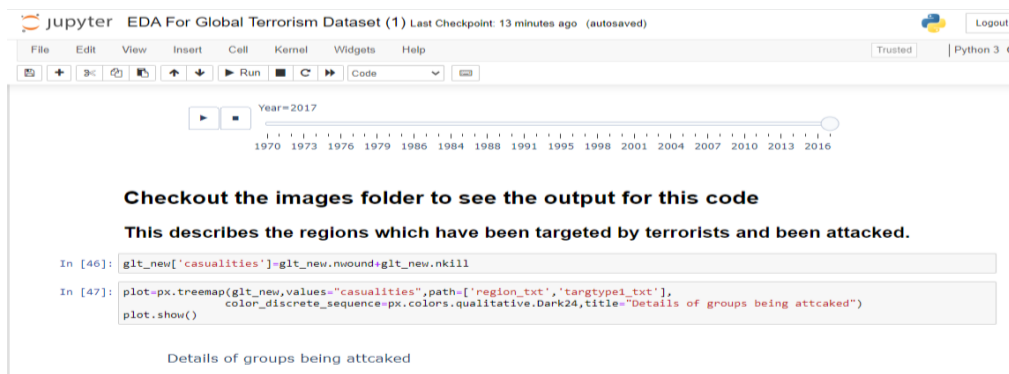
jupyter EDA For Global Terrorism Dataset (1) Last Checkpoint: 13 minutes ago (autosaved)

Logout

File Edit View Insert Cell Kernel Widgets Help

Trusted | Python 3

Run Code

Year=2017

1970 1973 1976 1979 1986 1984 1988 1991 1995 1998 2001 2004 2007 2010 2013 2016

Checkout the images folder to see the output for this code

This describes the regions which have been targeted by terrorists and been attacked.

In [46]: glt_new['casualities']=glt_new.nwound+glt_new.nkill

In [47]: plot=px.treemap(glt_new,values="casualities",path=['region_txt','targtype1_txt'], color_discrete_sequence=px.colors.qualitative.Dark24,title="Details of groups being attcaked")
plot.show()

Details of groups being attcaked